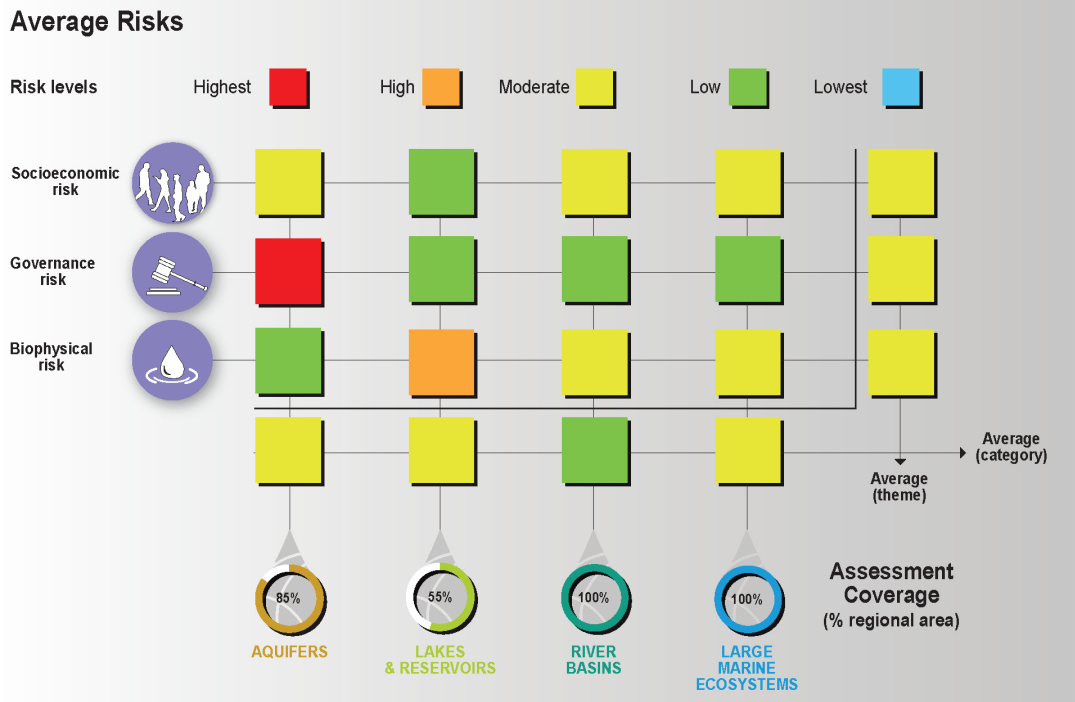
Average Risks

Risk levels Highest High Moderate Low Lowest

Socioeconomic risk

Governance risk

Biophysical risk

Average (category)

Average (theme)

85%

55%

100%

100%

Assessment Coverage (% regional area)

AQUIFERS

LAKES & RESERVOIRS

RIVER BASINS

LARGE MARINE ECOSYSTEMS